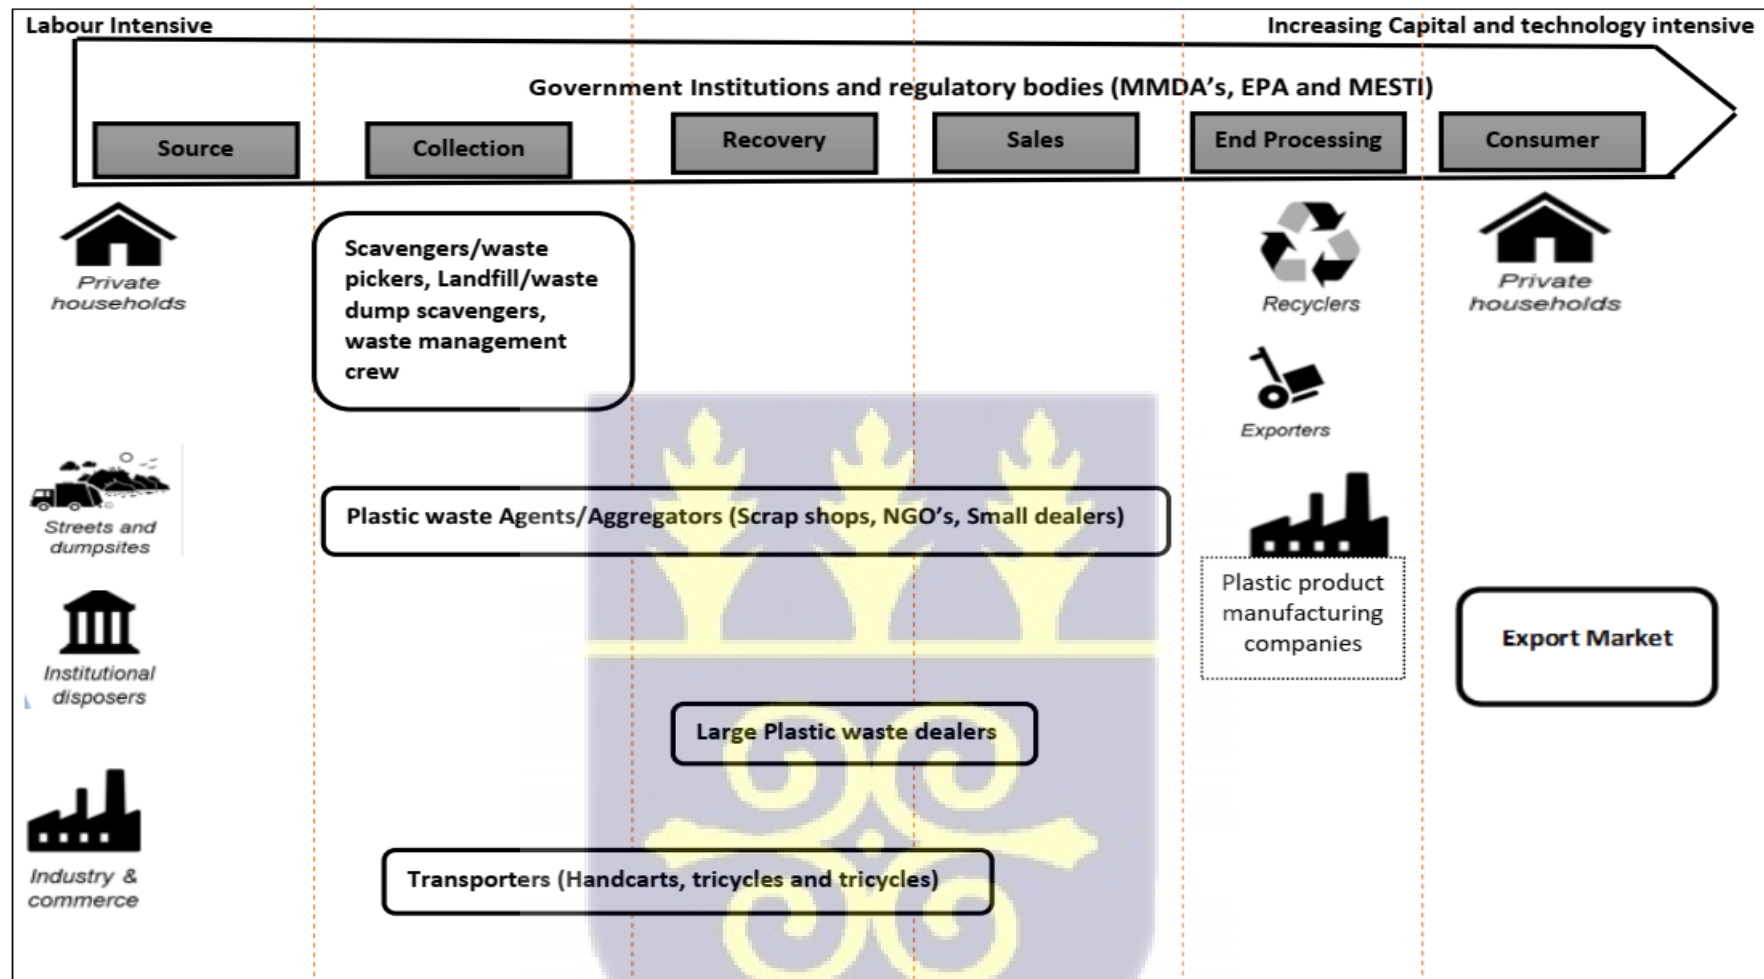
Labour Intensive

Increasing Capital and technology intensive

Government Institutions and regulatory bodies (MMDA's, EPA and MESTI)

Source

Collection

Recovery

Sales

End Processing

Consumer

Private households

Scavengers/waste pickers, Landfill/waste dump scavengers, waste management crew

Recyclers

Private households

Exporters

Streets and dumpsites

Plastic waste Agents/Aggregators (Scrap shops, NGO's, Small dealers)

Plastic product manufacturing companies

Institutional disposers

Export Market

Large Plastic waste dealers

Industry & commerce

Transporters (Handcarts, tricycles and tricycles)